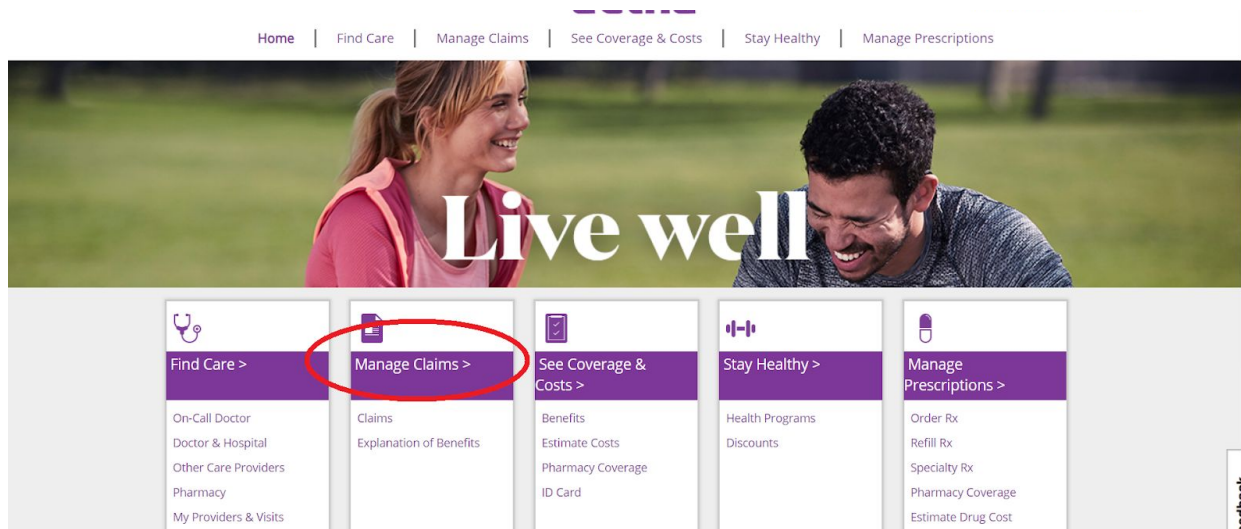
Home | Find Care | Manage Claims | See Coverage & Costs | Stay Healthy | Manage Prescriptions

Live well

Find Care >

On-Call Doctor
Doctor & Hospital
Other Care Providers
Pharmacy
My Providers & Visits

Manage Claims >

Claims
Explanation of Benefits

See Coverage & Costs >

Benefits
Estimate Costs
Pharmacy Coverage
ID Card

Stay Healthy >

Health Programs
Discounts

Manage Prescriptions >

Order Rx
Refill Rx
Specialty Rx
Pharmacy Coverage
Estimate Drug Cost